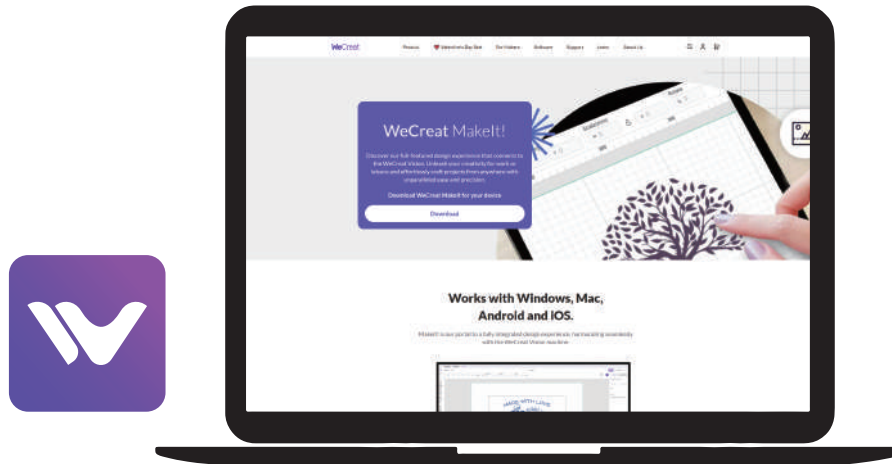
WeCreat

Products

Valentine's Day Sale

For Makers

Software

Support

Learn

About Us

WeCreat MakeIt!

Discover our full-featured design experience that connects to the WeCreat Vision. Unleash your creativity for work or leisure and effortlessly craft projects from anywhere with unparalleled ease and precision.

Download WeCreat MakeIt for your device

Download

Works with Windows, Mac, Android and IOS.

MakeIt is our portal to a fully integrated design experience, harmonizing seamlessly with the WeCreat Vision machine.